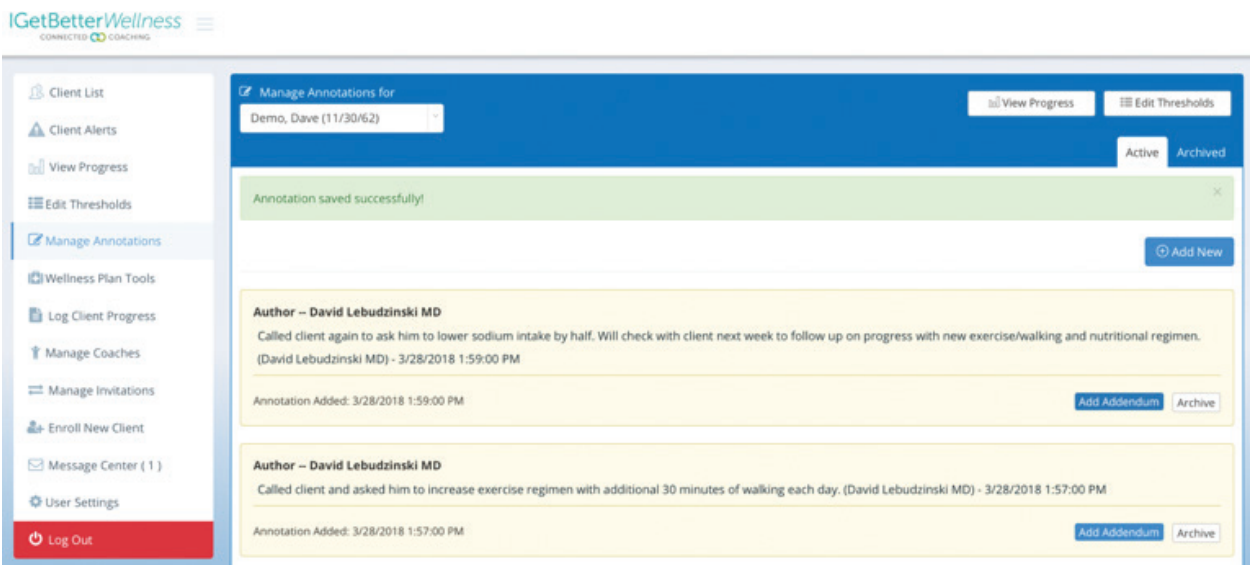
IGetBetterWellness
CONNECTED COACHING

Client List
Client Alerts
View Progress
Edit Thresholds
Manage Annotations
Wellness Plan Tools
Log Client Progress
Manage Coaches
Manage Invitations
Enroll New Client
Message Center ( 1 )
User Settings
Log Out

Manage Annotations for
Demo, Dave (11/30/62)

View Progress
Edit Thresholds

Active
Archived

Annotation saved successfully!
×

Add New

Author -- David Lebudzinski MD
Called client again to ask him to lower sodium intake by half. Will check with client next week to follow up on progress with new exercise/walking and nutritional regimen. (David Lebudzinski MD) - 3/28/2018 1:59:00 PM

Annotation Added: 3/28/2018 1:59:00 PM
Add Addendum
Archive

Author -- David Lebudzinski MD
Called client and asked him to increase exercise regimen with additional 30 minutes of walking each day. (David Lebudzinski MD) - 3/28/2018 1:57:00 PM

Annotation Added: 3/28/2018 1:57:00 PM
Add Addendum
Archive